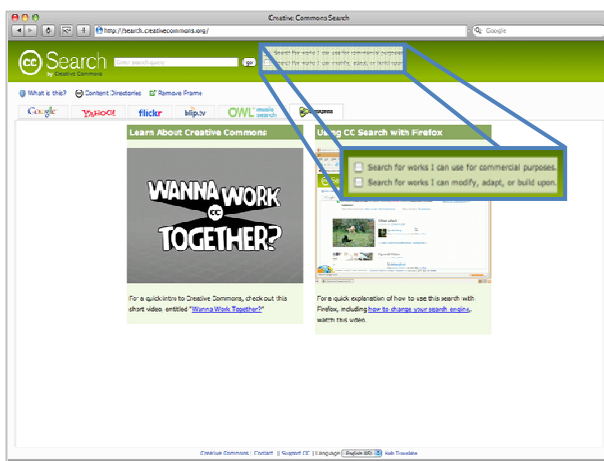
Creative Commons Search

http://search.creativecommons.org/

Google

Search by Creative Commons

Enter search query

go

Search for works I can use for commercial purposes.

Search for works I can modify, adapt, or build upon.

What is this?

Content Directories

Remove Frame

Google

YAHOO!

flickr

blip.tv

OWL music search

Learn About Creative Commons

WANNA WORK TOGETHER?

For a quick intro to Creative Commons, check out this short video, entitled "Wanna Work Together?"

Using CC Search with Firefox

Search for works I can use for commercial purposes.

Search for works I can modify, adapt, or build upon.

For a quick explanation of how to use this search with Firefox, including how to change your search engine, watch this video.

Creative Commons | Contact | Support CC | Language: English (en) | Help Translate